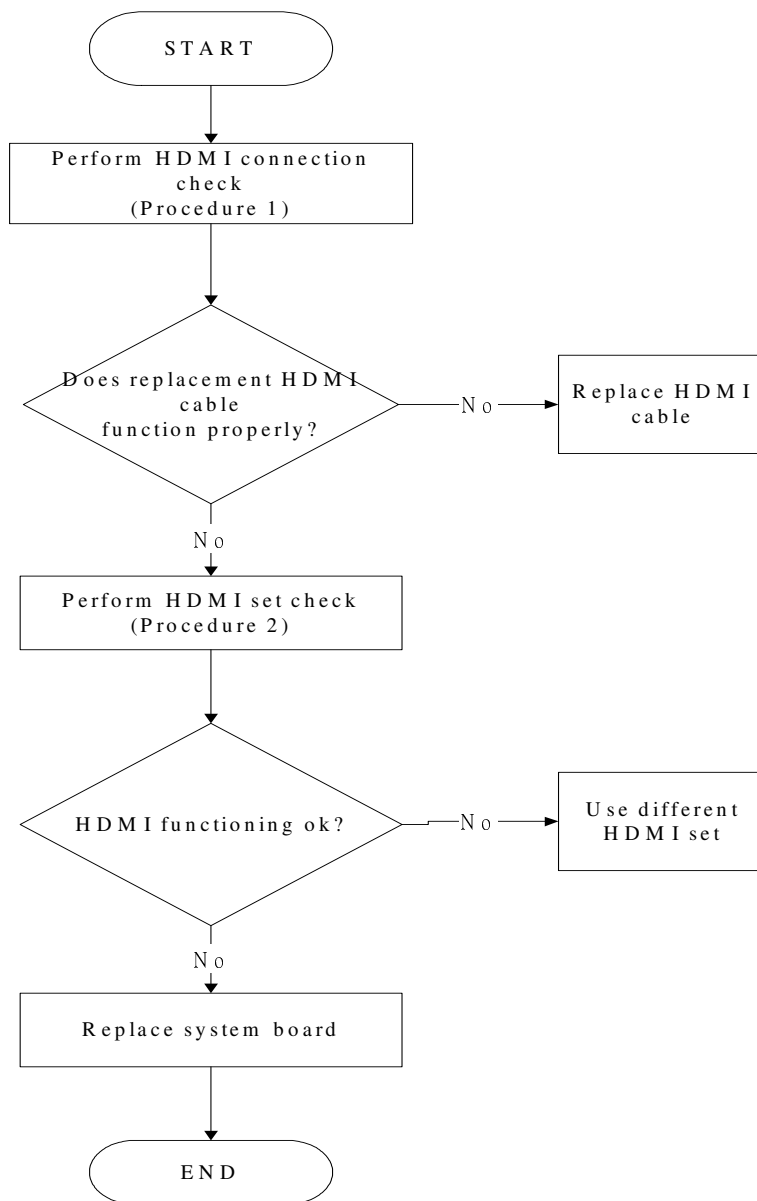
START

Perform HDMI connection check (Procedure 1)

Does replacement HDMI cable function properly?

No

Replace HDMI cable

No

Perform HDMI set check (Procedure 2)

HDMI functioning ok?

No

Use different HDMI set

No

Replace system board

END